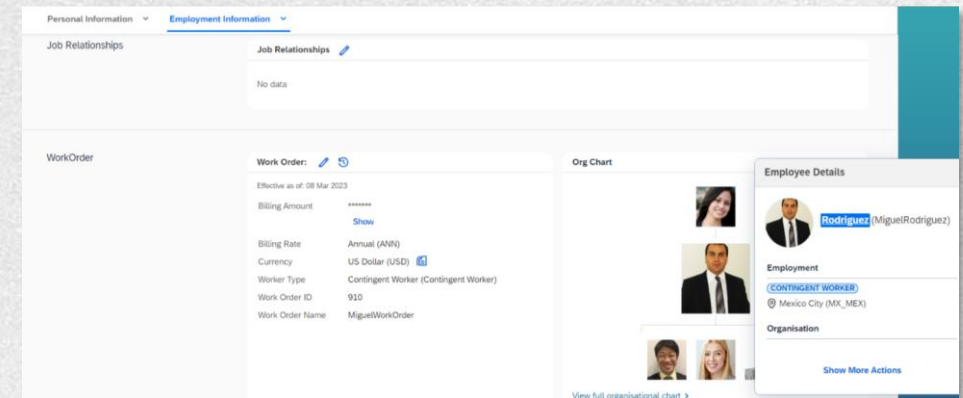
Personal Information ˅ Employment Information ˅

Job Relationships

Job Relationships

No data

WorkOrder

Work Order:

Effective as of: 08 Mar 2023

Billing Amount *******

Show

Billing Rate Annual (ANN)

Currency US Dollar (USD)

Worker Type Contingent Worker (Contingent Worker)

Work Order ID 910

Work Order Name MiguelWorkOrder

Org Chart

View full organisational chart >

Employee Details

Rodriguez (MiguelRodriguez)

Employment

CONTINGENT WORKER

Mexico City (MX_MEX)

Organisation

Show More Actions